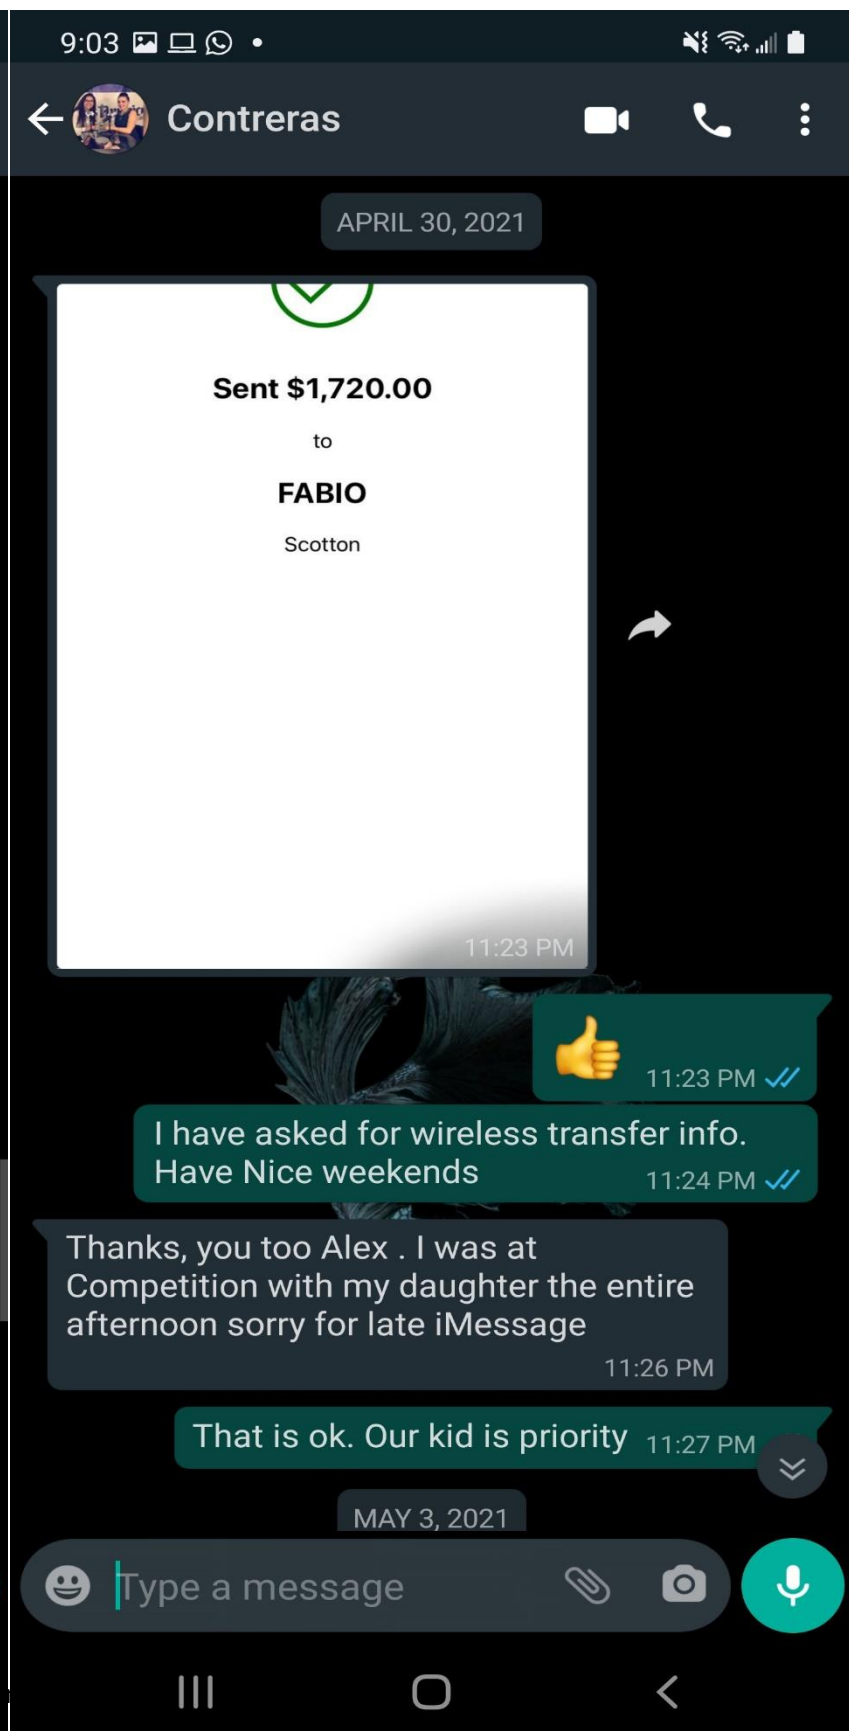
9:03

Contreras

APRIL 30, 2021

Sent $1,720.00

to

FABIO

Scotton

11:23 PM

👍 11:23 PM

I have asked for wireless transfer info. Have Nice weekends 11:24 PM

Thanks, you too Alex . I was at Competition with my daughter the entire afternoon sorry for late iMessage 11:26 PM

That is ok. Our kid is priority 11:27 PM

MAY 3, 2021

Type a message